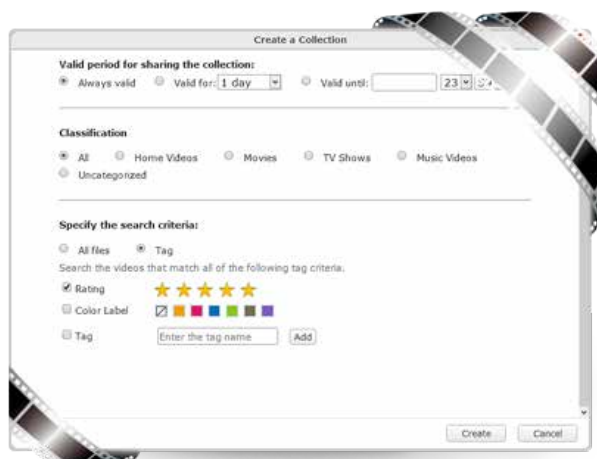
Create a Collection

Valid period for sharing the collection:

Always valid Valid for: 1 day Valid until: 23

Classification

All Home Videos Movies TV Shows Music Videos Uncategorized

Specify the search criteria:

All files Tag

Search the videos that match all of the following tag criteria.

Rating

Color Label

Tag Enter the tag name Add

Create Cancel